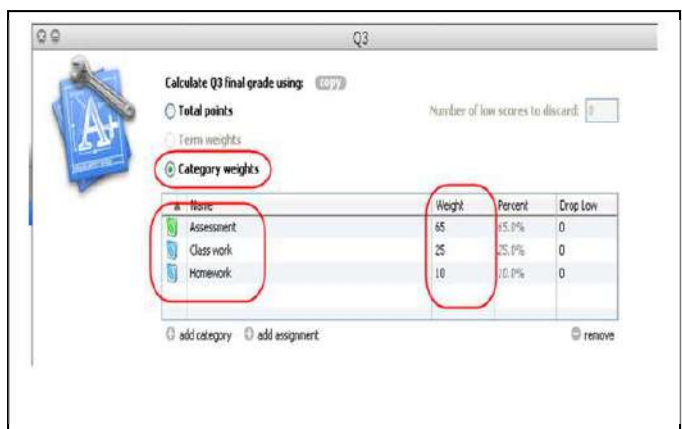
Q3

A+

Calculate Q3 final grade using: copy

Total points

Number of low scores to discard: 0

Term weights

Category weights

| Name | Weight | Percent | Drop Low |
|---|---|---|---|
| Assessment | 65 | 65.0% | 0 |
| Class work | 25 | 25.0% | 0 |
| Homework | 10 | 10.0% | 0 |

add category  add assignment

remove